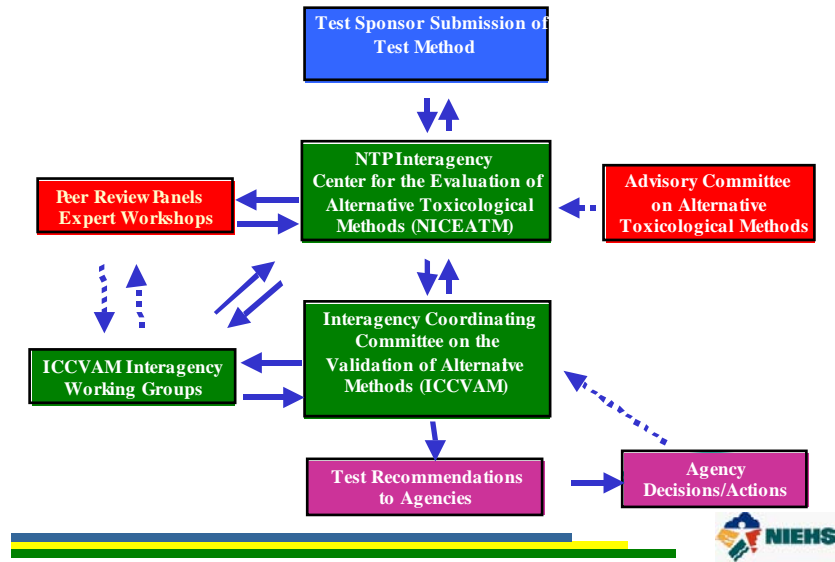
Test Sponsor Submission of Test Method

NTP Interagency Center for the Evaluation of Alternative Toxicological Methods (NICEATM)

Peer Review Panels Expert Workshops

Advisory Committee on Alternative Toxicological Methods

ICCVAM Interagency Working Groups

Interagency Coordinating Committee on the Validation of Alternalve Methods (ICCVAM)

Test Recommendations to Agencies

Agency Decisions/Actions

NIEHS